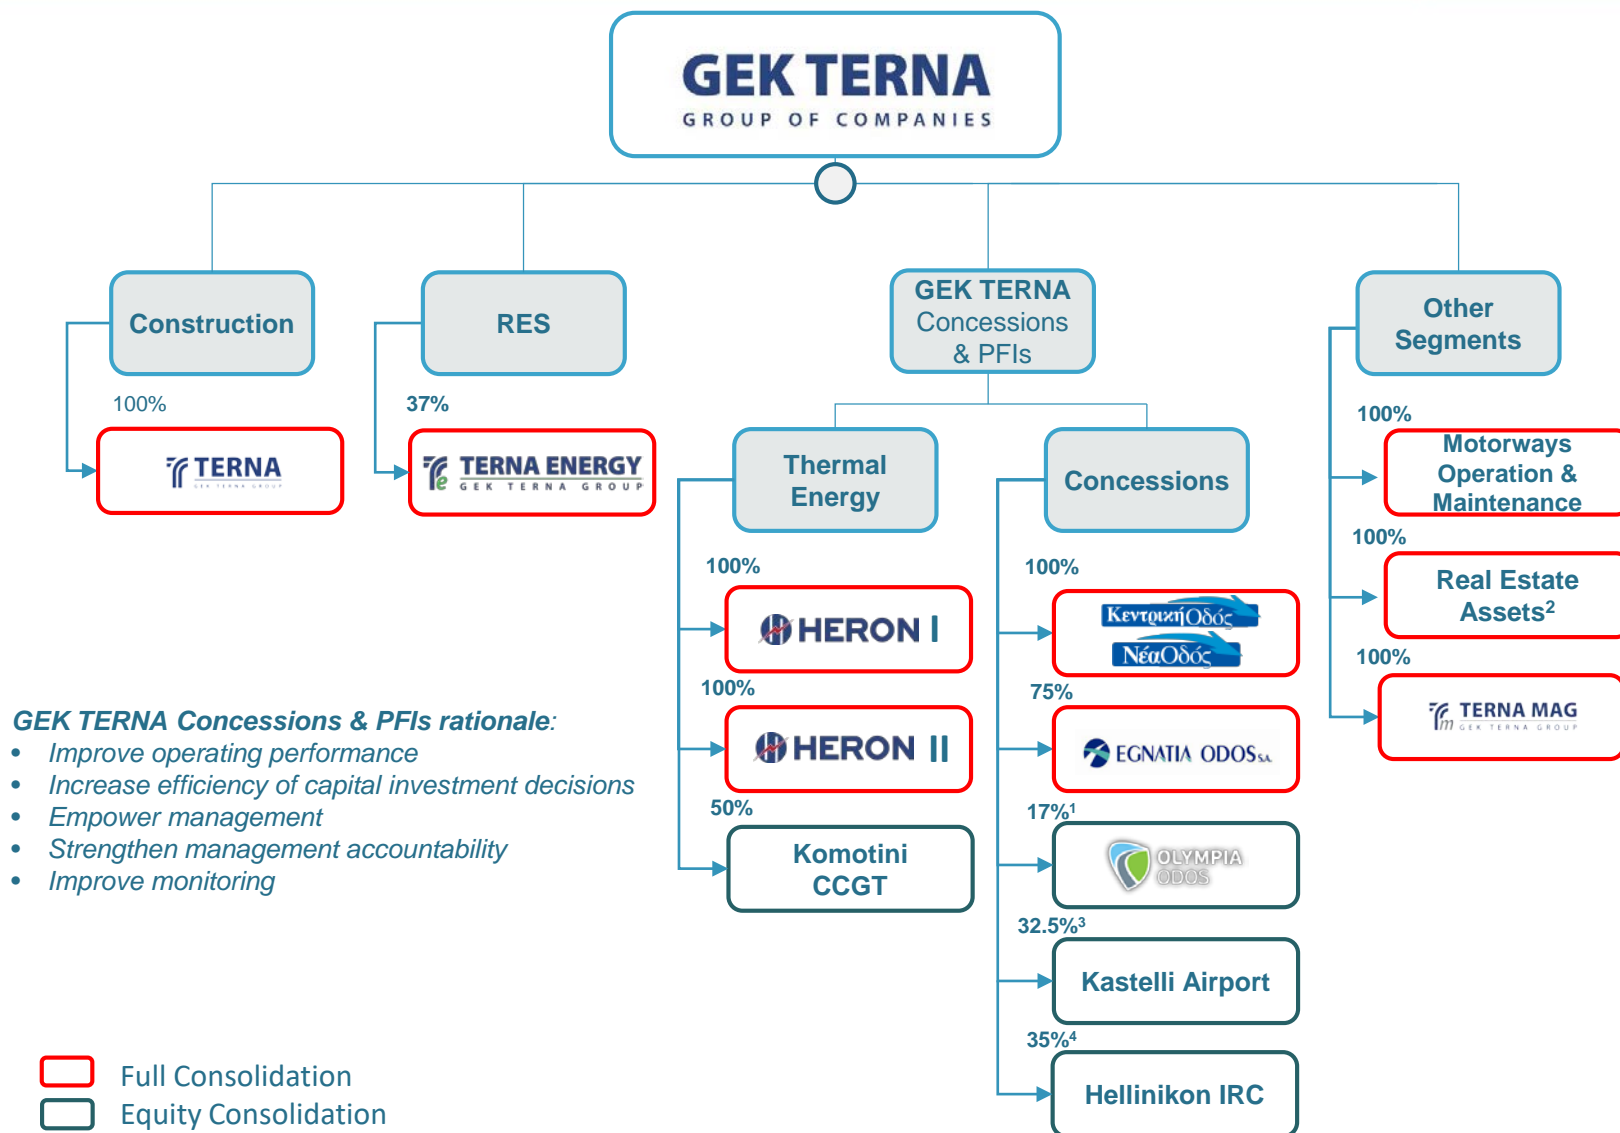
GEK TERNA
GROUP OF COMPANIES

Construction

100%

TERNA
GEK TERNA GROUP

RES

37%

TERNA ENERGY
GEK TERNA GROUP

GEK TERNA Concessions & PFIs

Thermal Energy

100%

HERON I

100%

HERON II

50%

Komotini CCGT

Concessions

100%

ΚεντρικήΟδός
ΝέαΟδός

75%

EGNATIA ODOS S.A.

17%$^1$

OLYMPIA ODOS

32.5%$^3$

Kastelli Airport

35%$^4$

Hellinikon IRC

Other Segments

100%

Motorways Operation & Maintenance

100%

Real Estate Assets$^2$

100%

TERNA MAG
GEK TERNA GROUP

GEK TERNA Concessions & PFIs rationale:
• Improve operating performance
• Increase efficiency of capital investment decisions
• Empower management
• Strengthen management accountability
• Improve monitoring

Full Consolidation
Equity Consolidation